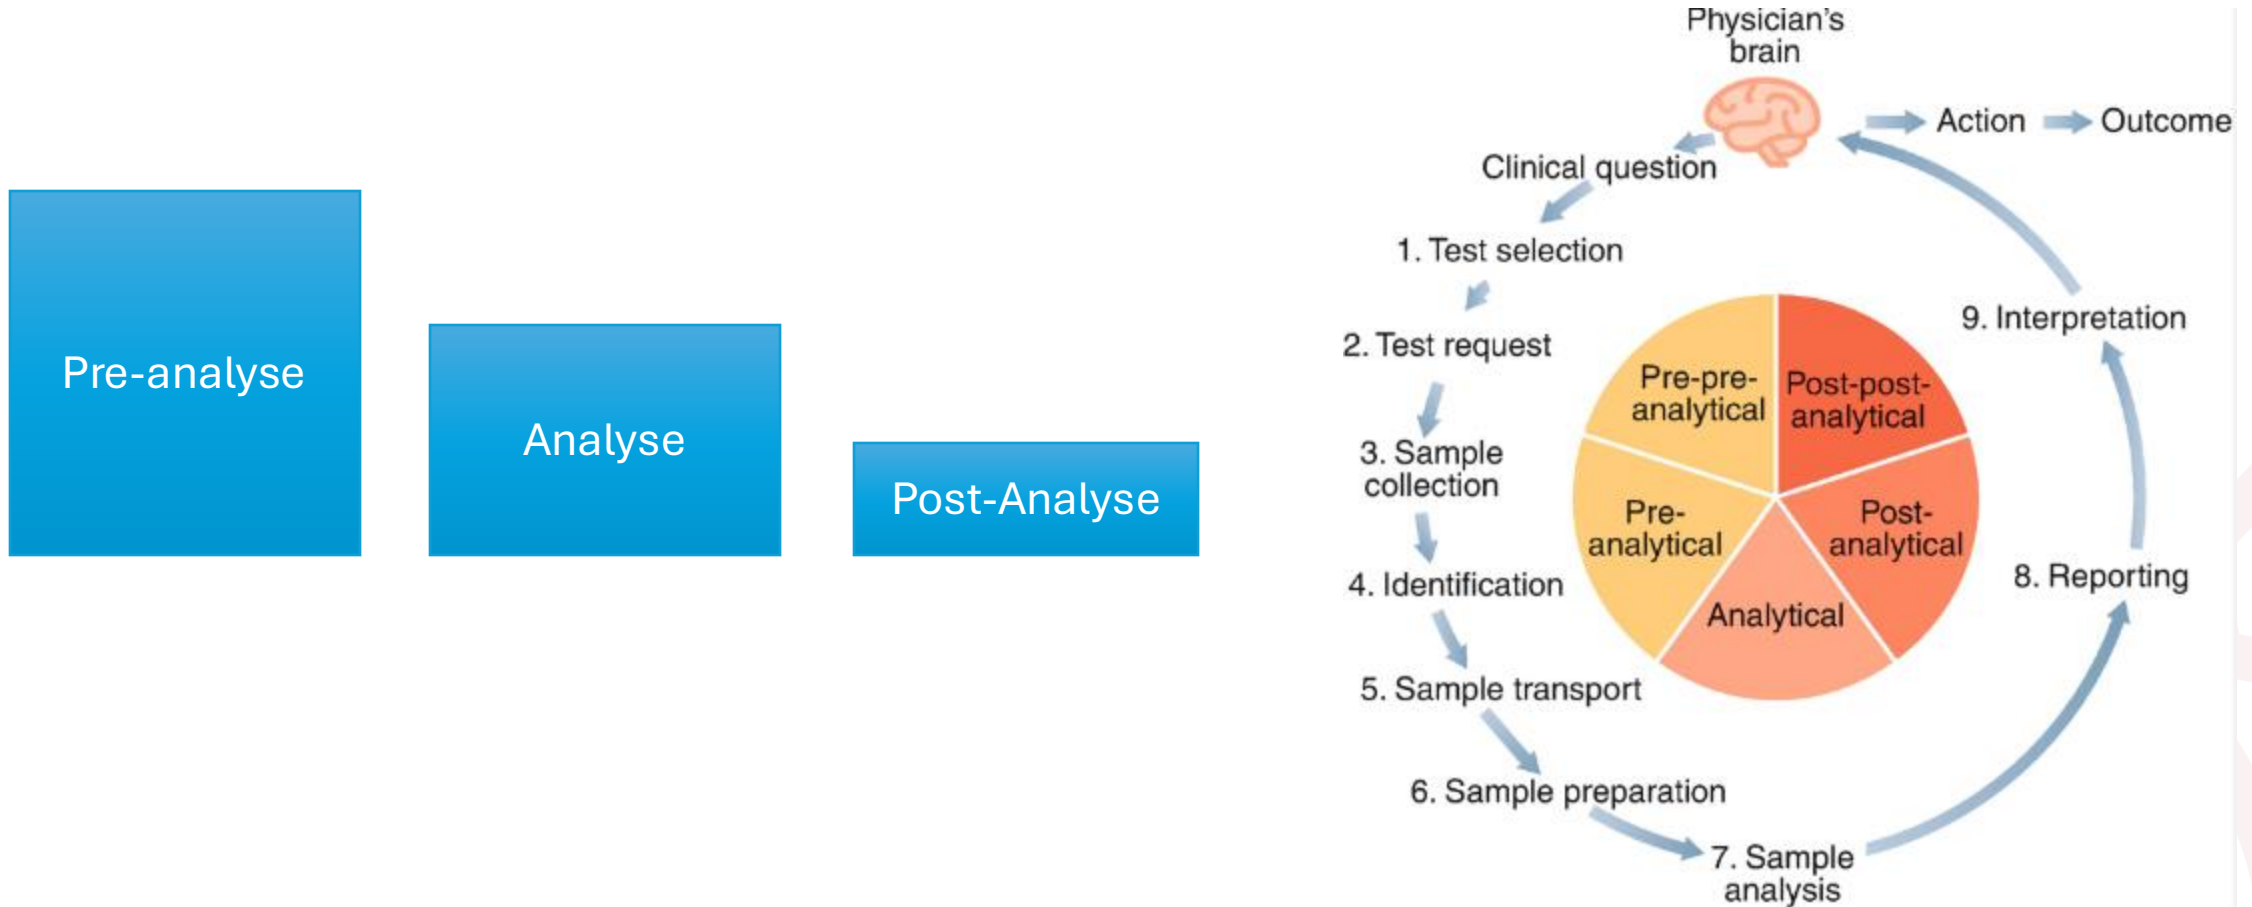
Pre-analyse

Analyse

Post-Analyse

Physician's brain

Action

Outcome

Clinical question

1. Test selection

2. Test request

3. Sample collection

4. Identification

5. Sample transport

6. Sample preparation

7. Sample analysis

8. Reporting

9. Interpretation

Pre-pre-analytical

Post-post-analytical

Pre-analytical

Post-analytical

Analytical